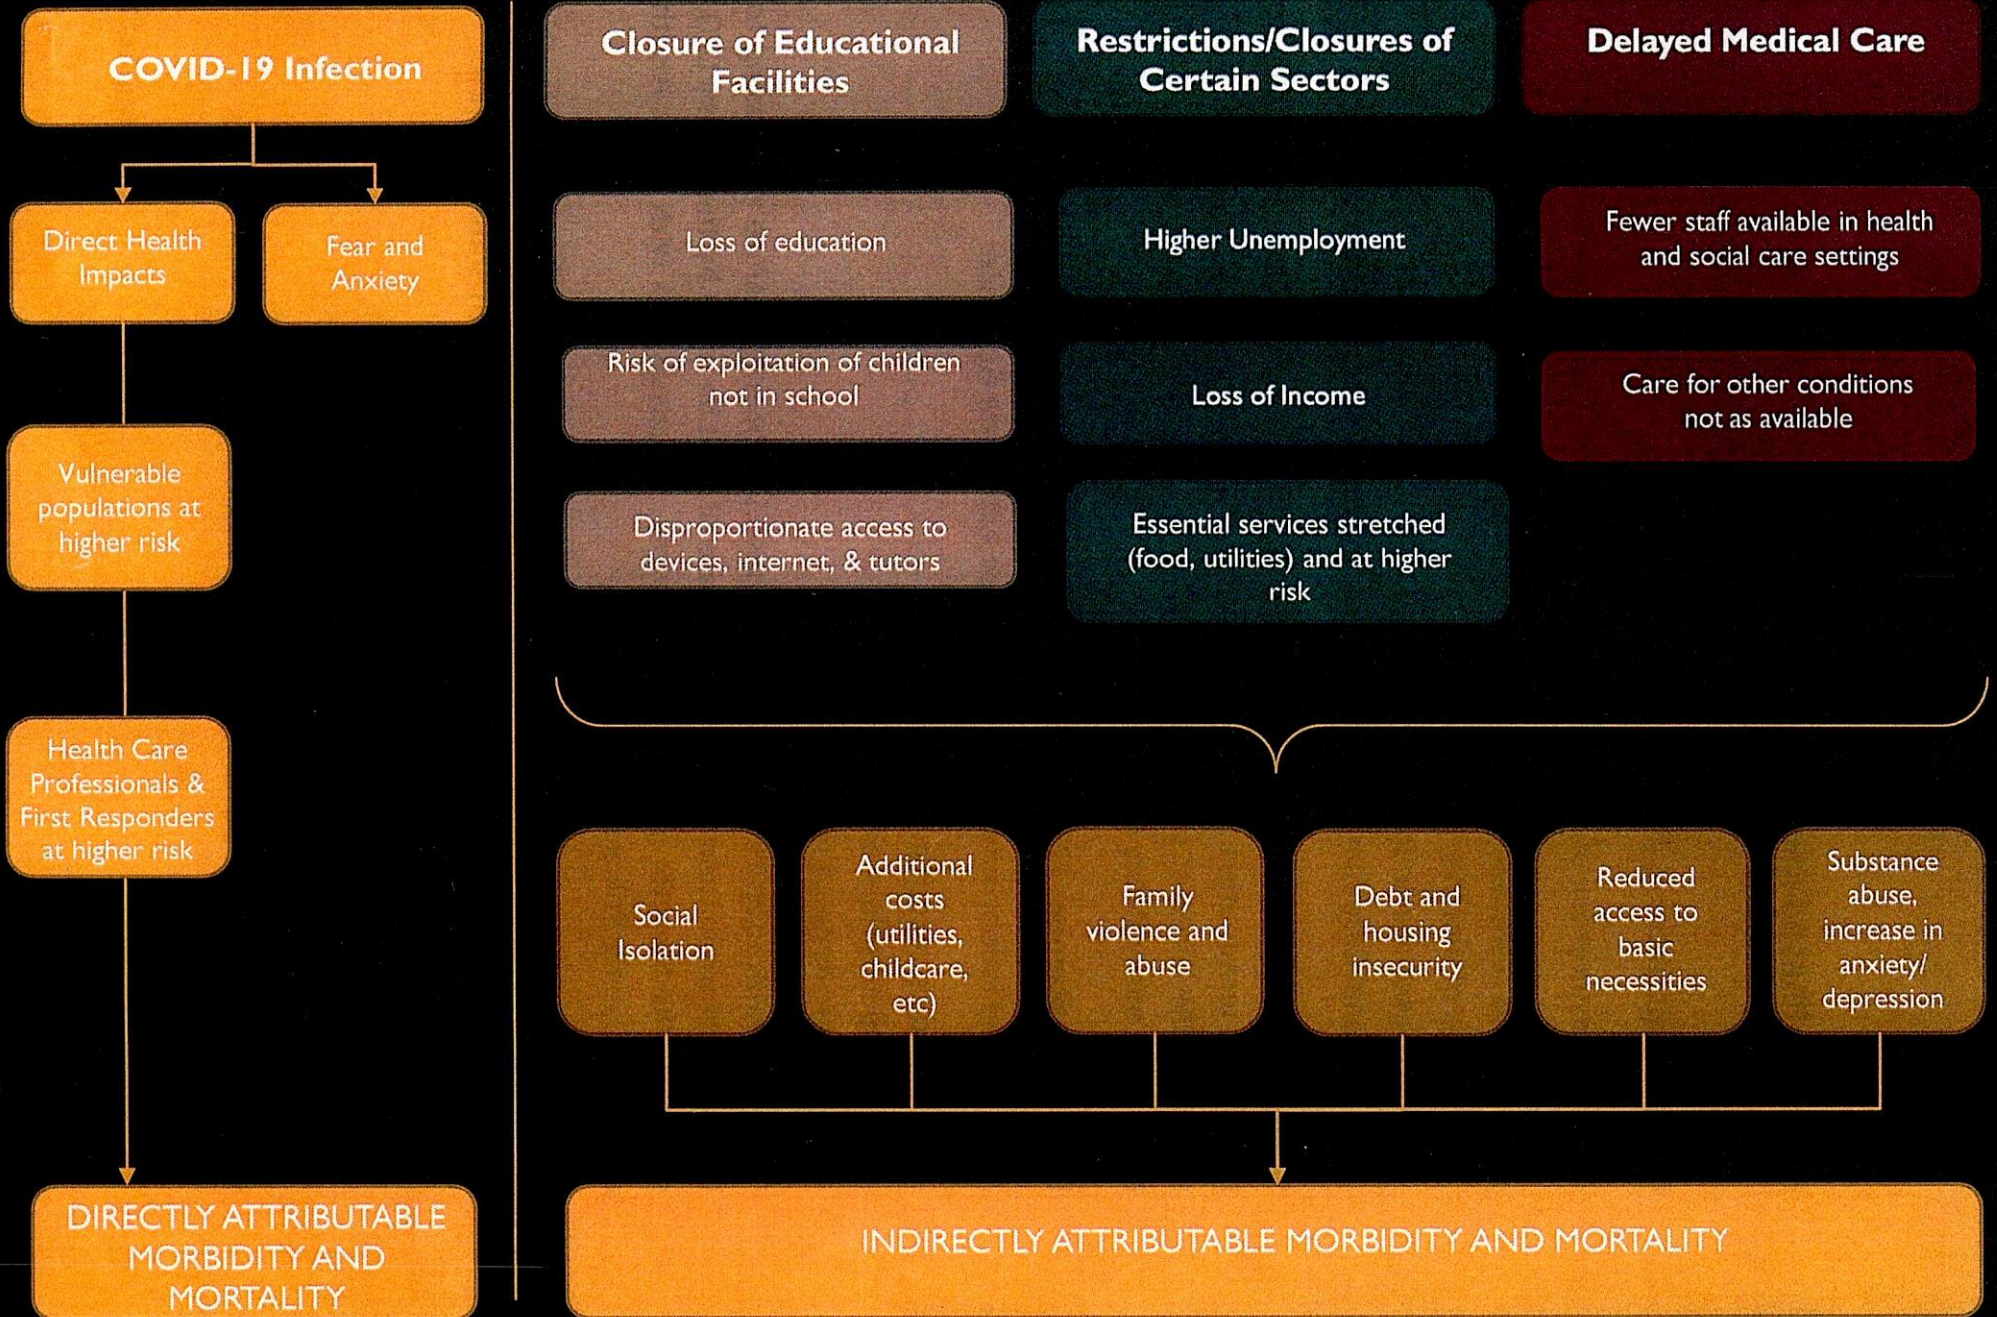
COVID-19 Infection

Direct Health Impacts

Fear and Anxiety

Vulnerable populations at higher risk

Health Care Professionals & First Responders at higher risk

DIRECTLY ATTRIBUTABLE MORBIDITY AND MORTALITY

Closure of Educational Facilities

Restrictions/Closures of Certain Sectors

Delayed Medical Care

Loss of education

Higher Unemployment

Fewer staff available in health and social care settings

Risk of exploitation of children not in school

Loss of Income

Care for other conditions not as available

Disproportionate access to devices, internet, & tutors

Essential services stretched (food, utilities) and at higher risk

Social Isolation

Additional costs (utilities, childcare, etc)

Family violence and abuse

Debt and housing insecurity

Reduced access to basic necessities

Substance abuse, increase in anxiety/ depression

INDIRECTLY ATTRIBUTABLE MORBIDITY AND MORTALITY